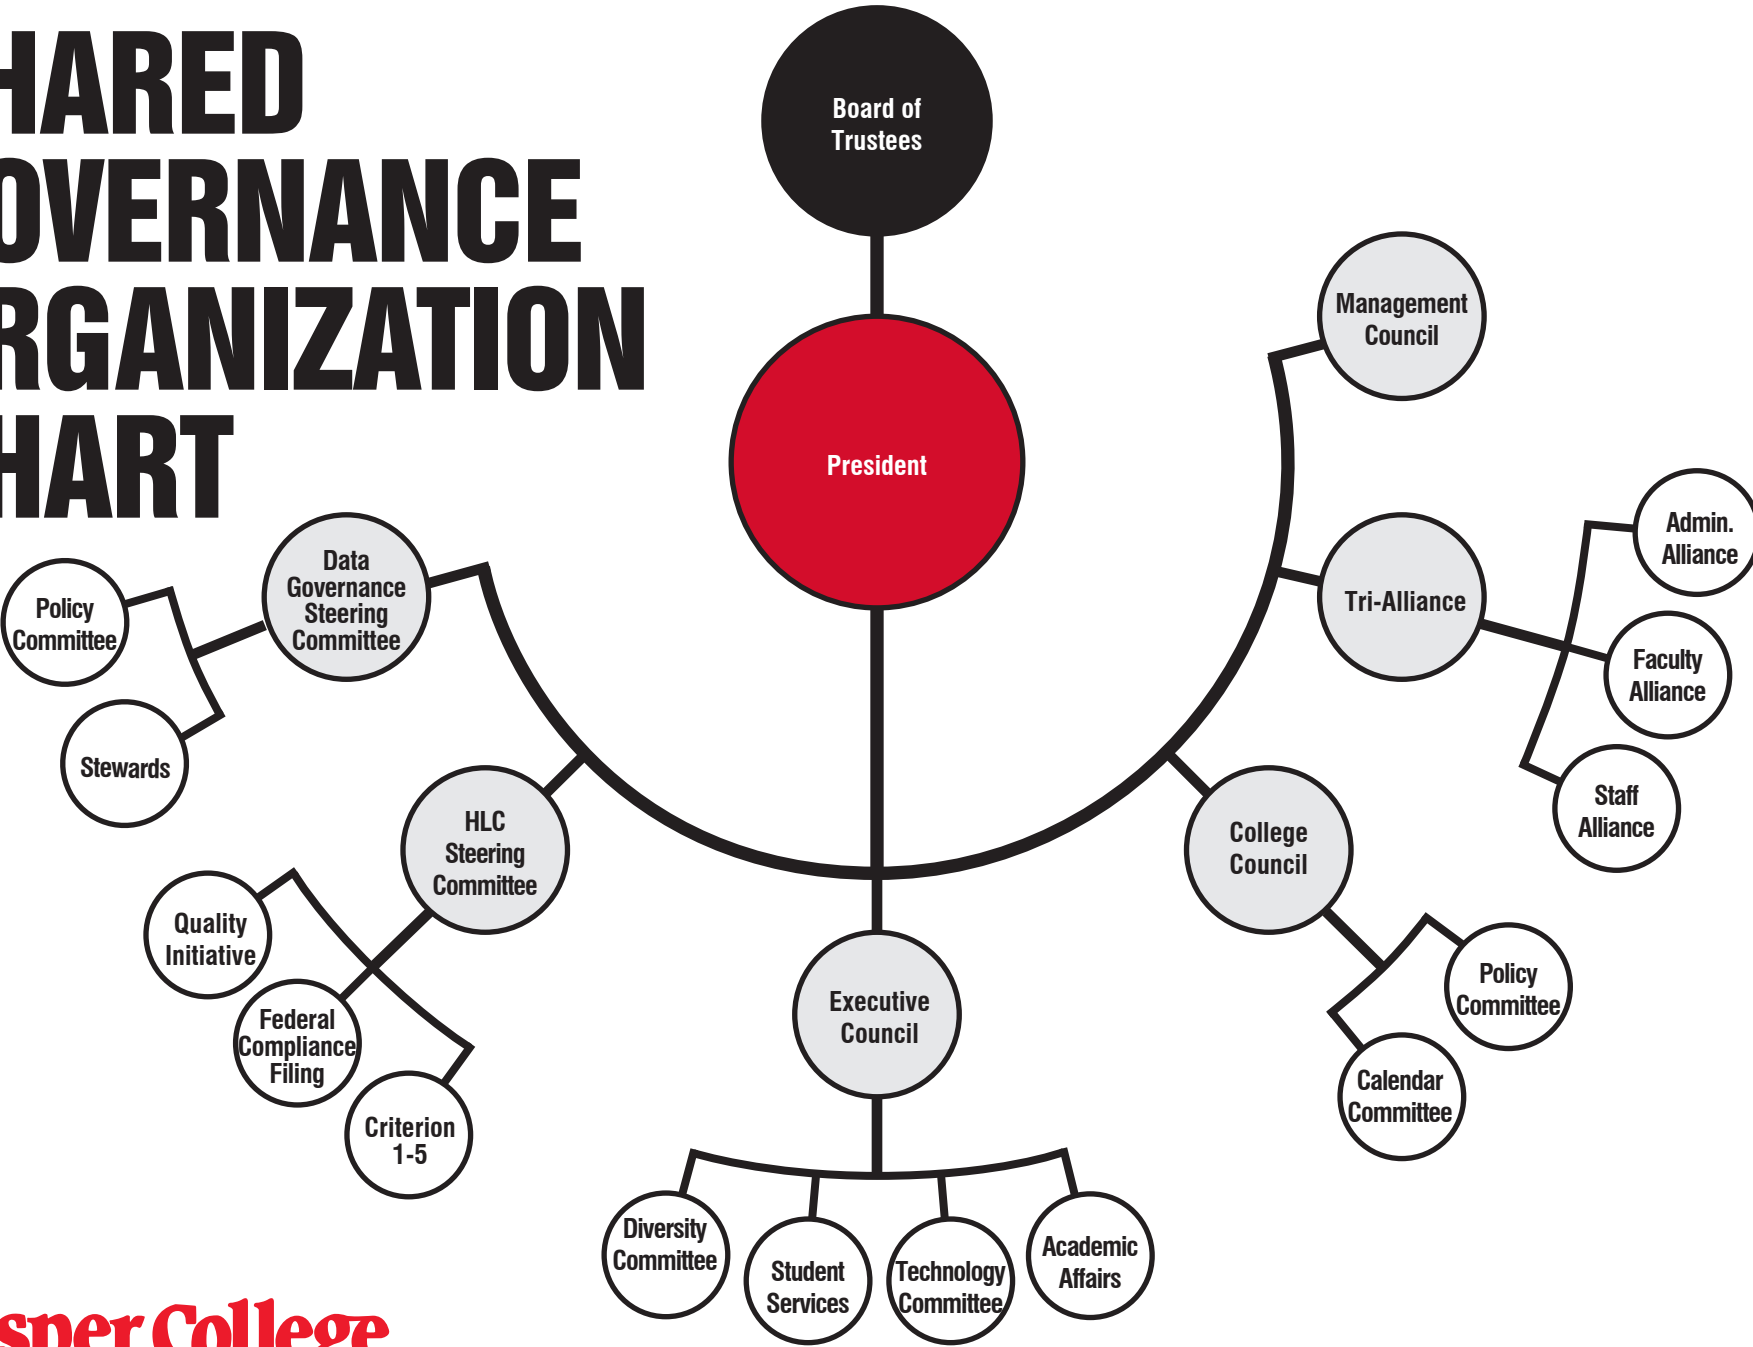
HARED
OVERNANCE
RGANIZATION
HART

Board of Trustees

President

Management Council

Tri-Alliance

Admin. Alliance

Faculty Alliance

Staff Alliance

College Council

Policy Committee

Calendar Committee

Executive Council

Diversity Committee

Student Services

Technology Committee

Academic Affairs

HLC Steering Committee

Quality Initiative

Federal Compliance Filing

Criterion 1-5

Data Governance Steering Committee

Policy Committee

Stewards

sper College